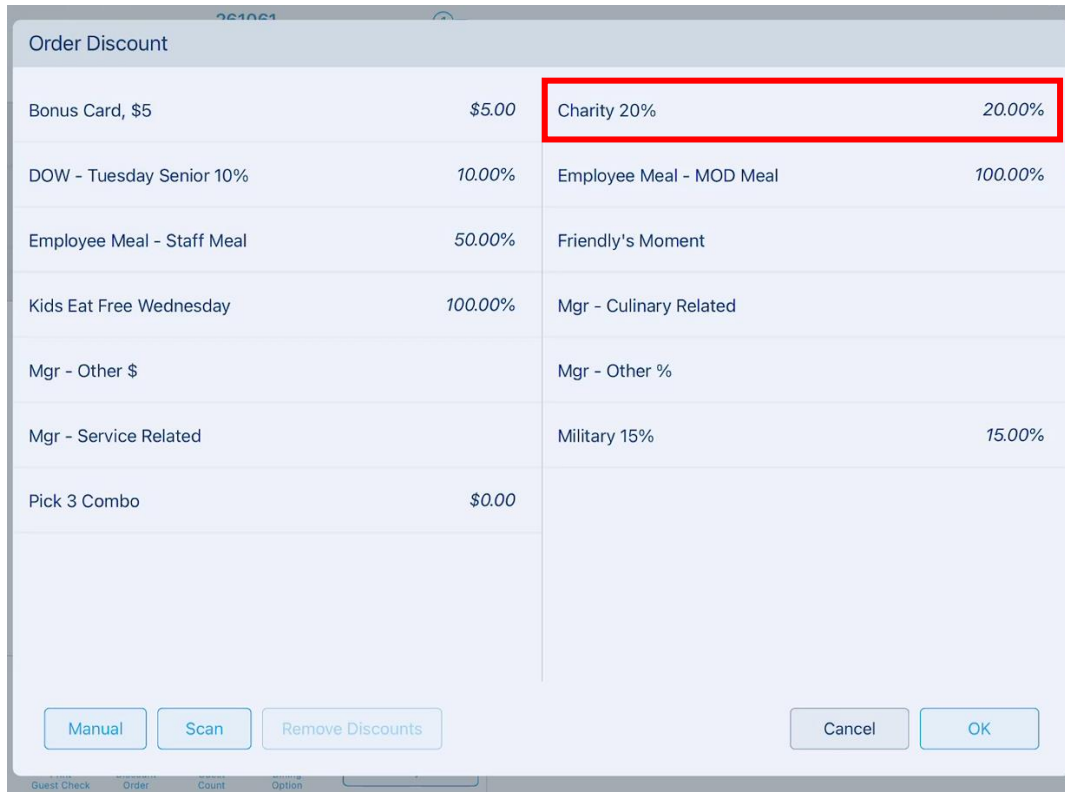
261061

Order Discount

Bonus Card, \$5 | \$5.00
DOW - Tuesday Senior 10% | 10.00%
Employee Meal - Staff Meal | 50.00%
Kids Eat Free Wednesday | 100.00%
Mgr - Other \$
Mgr - Service Related
Pick 3 Combo | \$0.00

Charity 20% | 20.00%
Employee Meal - MOD Meal | 100.00%
Friendly's Moment
Mgr - Culinary Related
Mgr - Other %
Military 15% | 15.00%

Manual
Scan
Remove Discounts
Cancel
OK

Guest Check
Order
Count
Option